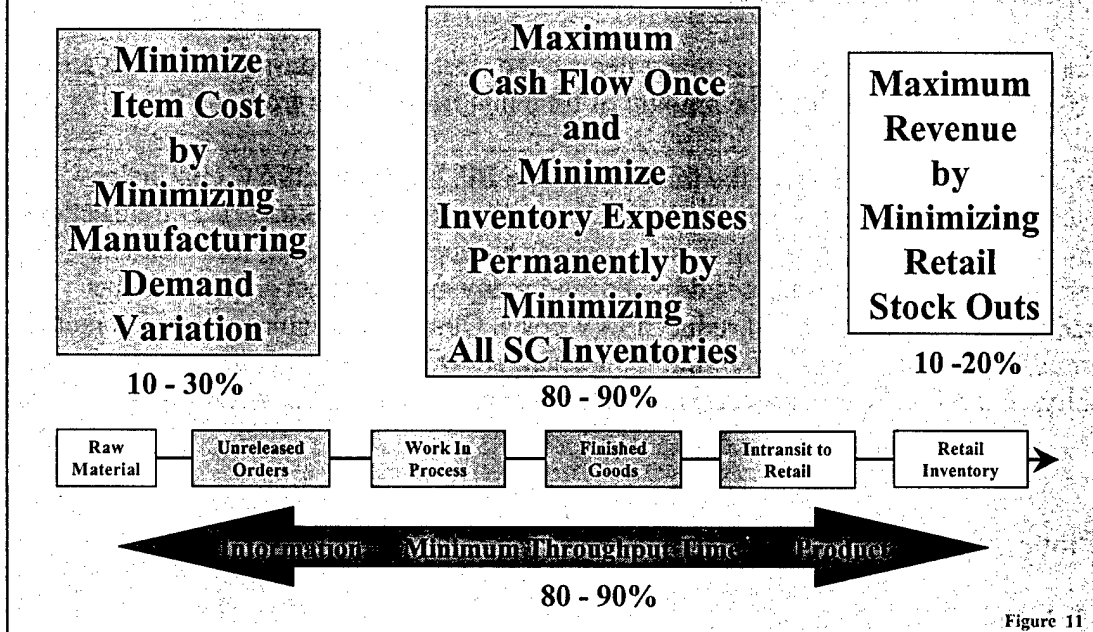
Minimize Item Cost by Minimizing Manufacturing Demand Variation

10 - 30%

Maximum Cash Flow Once and Minimize Inventory Expenses Permanently by Minimizing All SC Inventories

80 - 90%

Maximum Revenue by Minimizing Retail Stock Outs

10 -20%

Raw Material

Unreleased Orders

Work In Process

Finished Goods

Intransit to Retail

Retail Inventory

Information Minimum Throughput Time Product

80 - 90%

Figure 11